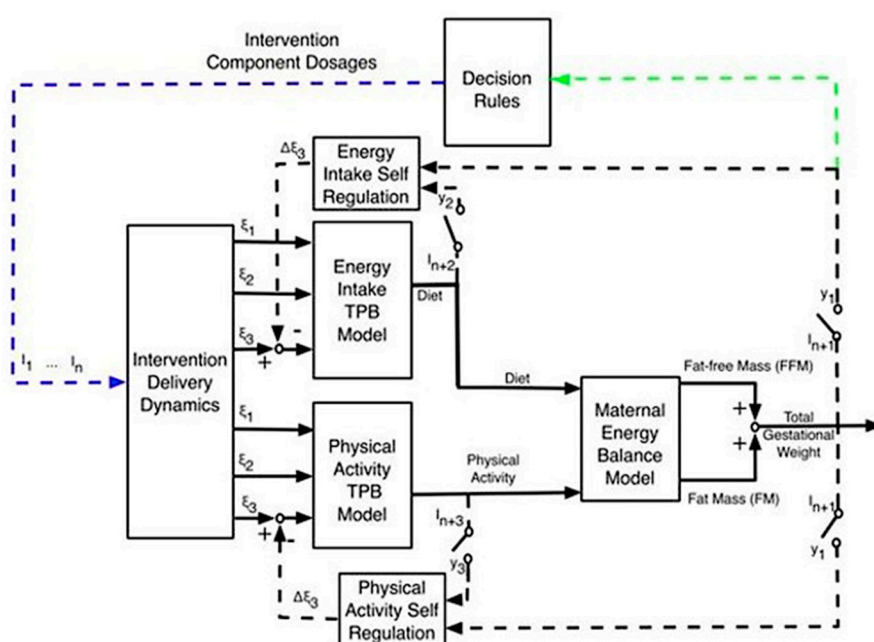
Intervention Component Dosages

Decision Rules

$\Delta\xi_3$

Energy Intake Self Regulation

$y_2$

$\xi_1$

$\xi_2$

$\xi_3$

Energy Intake TPB Model

$I_{n+2}$

Diet

-

+

$I_1$ ... $I_n$

Intervention Delivery Dynamics

Diet

$y_1$

$I_{n+1}$

Fat-free Mass (FFM)

Maternal Energy Balance Model

+

+

Total Gestational Weight

$\xi_1$

$\xi_2$

$\xi_3$

Physical Activity TPB Model

Physical Activity

Fat Mass (FM)

$I_{n+3}$

$I_{n+1}$

+

$y_3$

$y_1$

$\Delta\xi_3$

Physical Activity Self Regulation